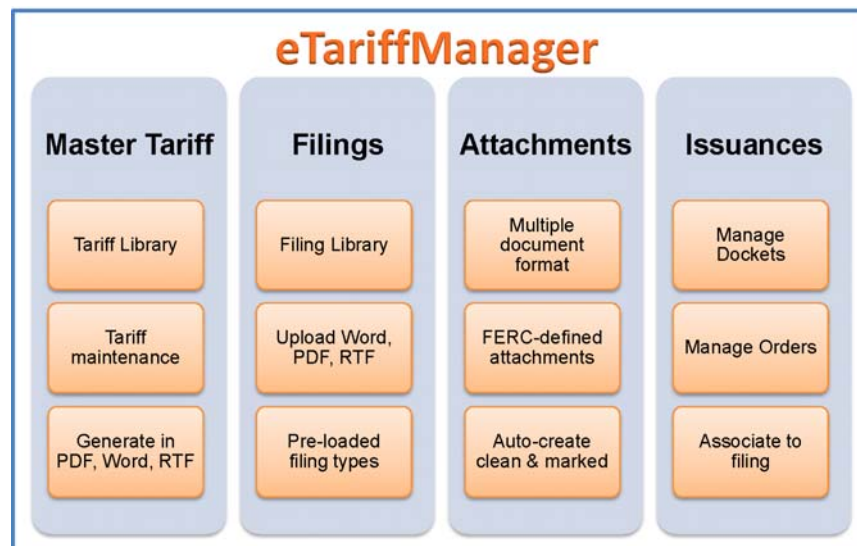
eTariffManager

Master Tariff

Tariff Library

Tariff maintenance

Generate in PDF, Word, RTF

Filings

Filing Library

Upload Word, PDF, RTF

Pre-loaded filing types

Attachments

Multiple document format

FERC-defined attachments

Auto-create clean & marked

Issuances

Manage Dockets

Manage Orders

Associate to filing